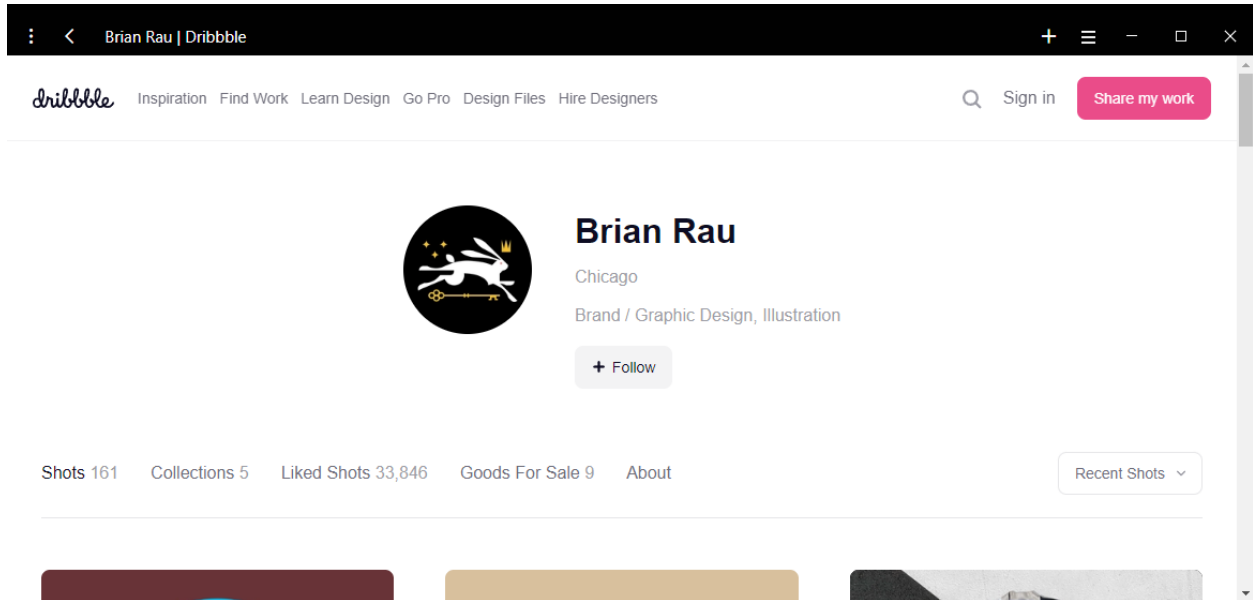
Brian Rau | Dribbble

dribbble Inspiration Find Work Learn Design Go Pro Design Files Hire Designers Sign in Share my work

Brian Rau

Chicago

Brand / Graphic Design, Illustration

+ Follow

Shots 161 Collections 5 Liked Shots 33,846 Goods For Sale 9 About

Recent Shots